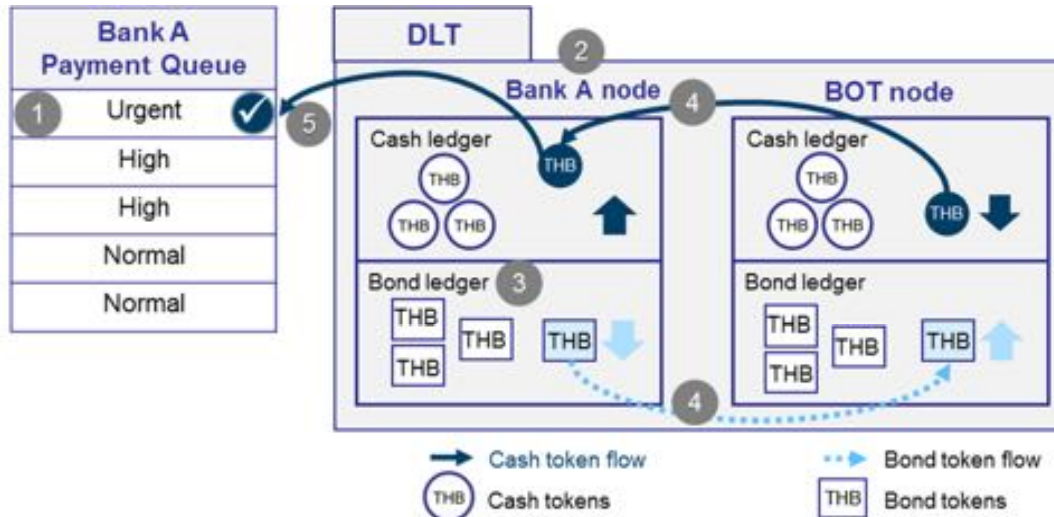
Bank A Payment Queue

1 Urgent

High

High

Normal

Normal

5

DLT

2

Bank A node

4

BOT node

Cash ledger

THB

THB

THB THB

Cash ledger

THB

THB THB

THB

Bond ledger 3

THB

THB

THB

THB

Bond ledger

THB

THB

THB

THB

4

Cash token flow

THB Cash tokens

Bond token flow

THB Bond tokens